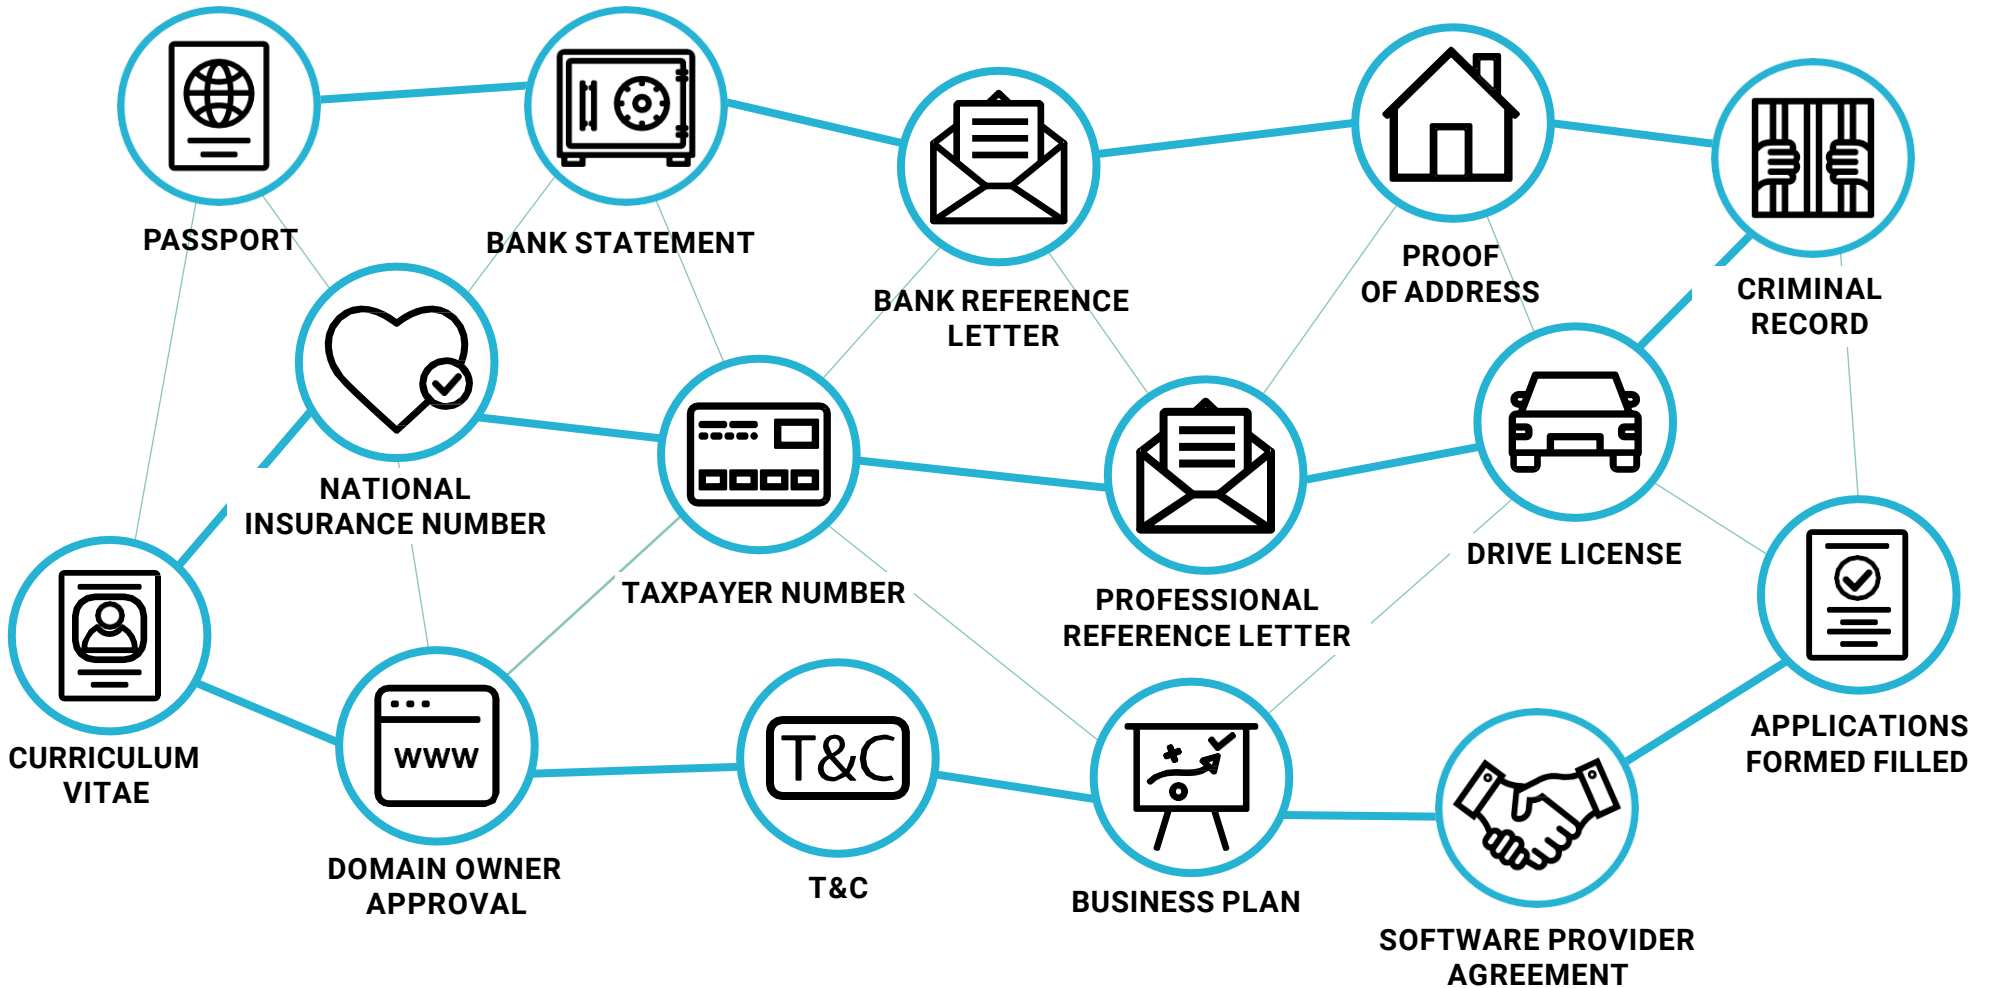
PASSPORT

BANK STATEMENT

BANK REFERENCE LETTER

PROOF OF ADDRESS

CRIMINAL RECORD

NATIONAL INSURANCE NUMBER

TAXPAYER NUMBER

PROFESSIONAL REFERENCE LETTER

DRIVE LICENSE

CURRICULUM VITAE

WWW

DOMAIN OWNER APPROVAL

T&C

T&C

BUSINESS PLAN

SOFTWARE PROVIDER AGREEMENT

APPLICATIONS FORMED FILLED